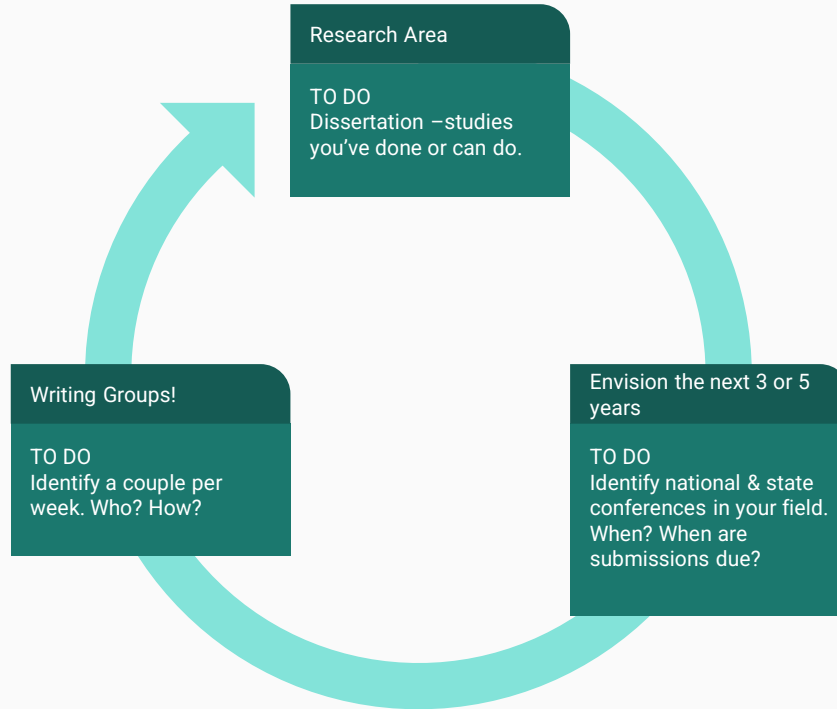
Research Area

TO DO
Dissertation –studies you've done or can do.

Envision the next 3 or 5 years

TO DO
Identify national & state conferences in your field. When? When are submissions due?

Writing Groups!

TO DO
Identify a couple per week. Who? How?